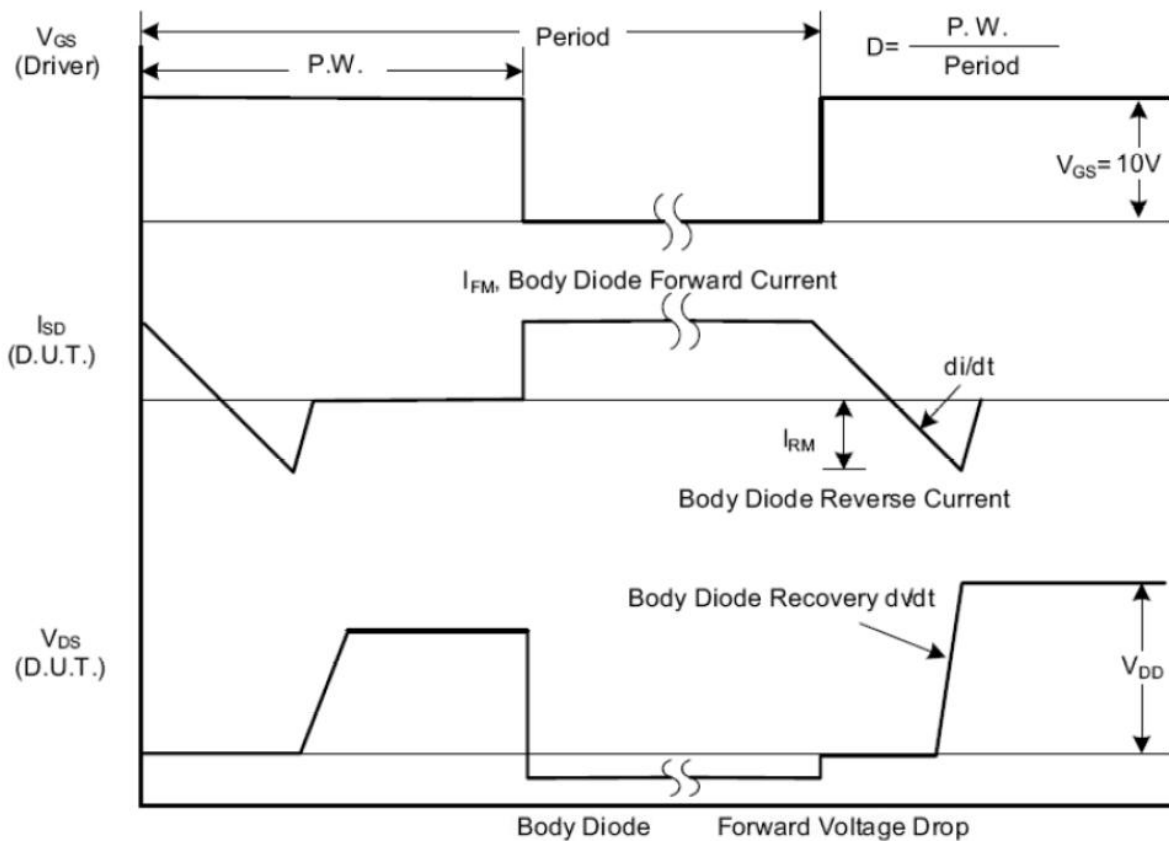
$V_{GS}$
(Driver)

Period

P.W.

D= $\frac{P.W.}{Period}$

$V_{GS}$= 10V

$I_{FM}$, Body Diode Forward Current

$I_{SD}$
(D.U.T.)

di/dt

$I_{RM}$

Body Diode Reverse Current

Body Diode Recovery dv/dt

$V_{DS}$
(D.U.T.)

$V_{DD}$

Body Diode Forward Voltage Drop